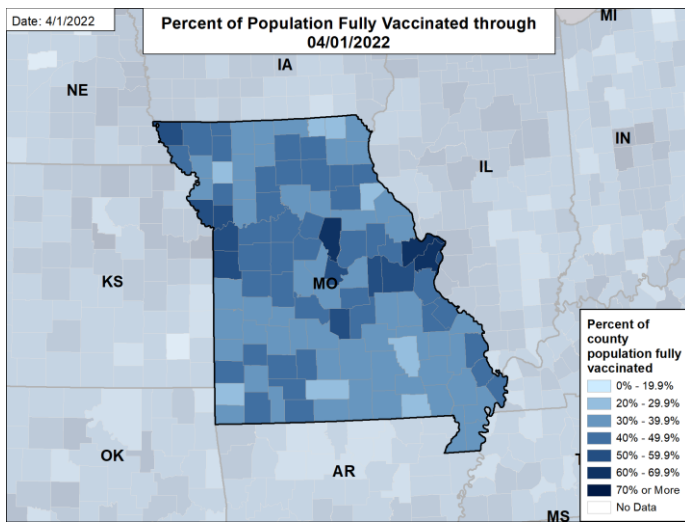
Date: 4/1/2022

Percent of Population Fully Vaccinated through 04/01/2022

MI
NE
IA
IN
IL
KS
MO
OK
AR
MS

Percent of county population fully vaccinated
0% - 19.9%
20% - 29.9%
30% - 39.9%
40% - 49.9%
50% - 59.9%
60% - 69.9%
70% or More
No Data